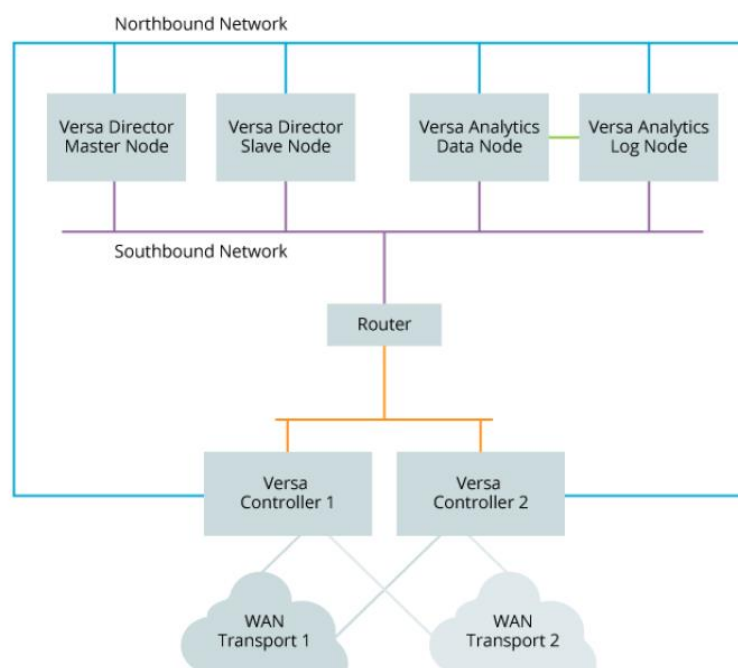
Northbound Network

Versa Director Master Node

Versa Director Slave Node

Versa Analytics Data Node

Versa Analytics Log Node

Southbound Network

Router

Versa Controller 1

Versa Controller 2

WAN Transport 1

WAN Transport 2